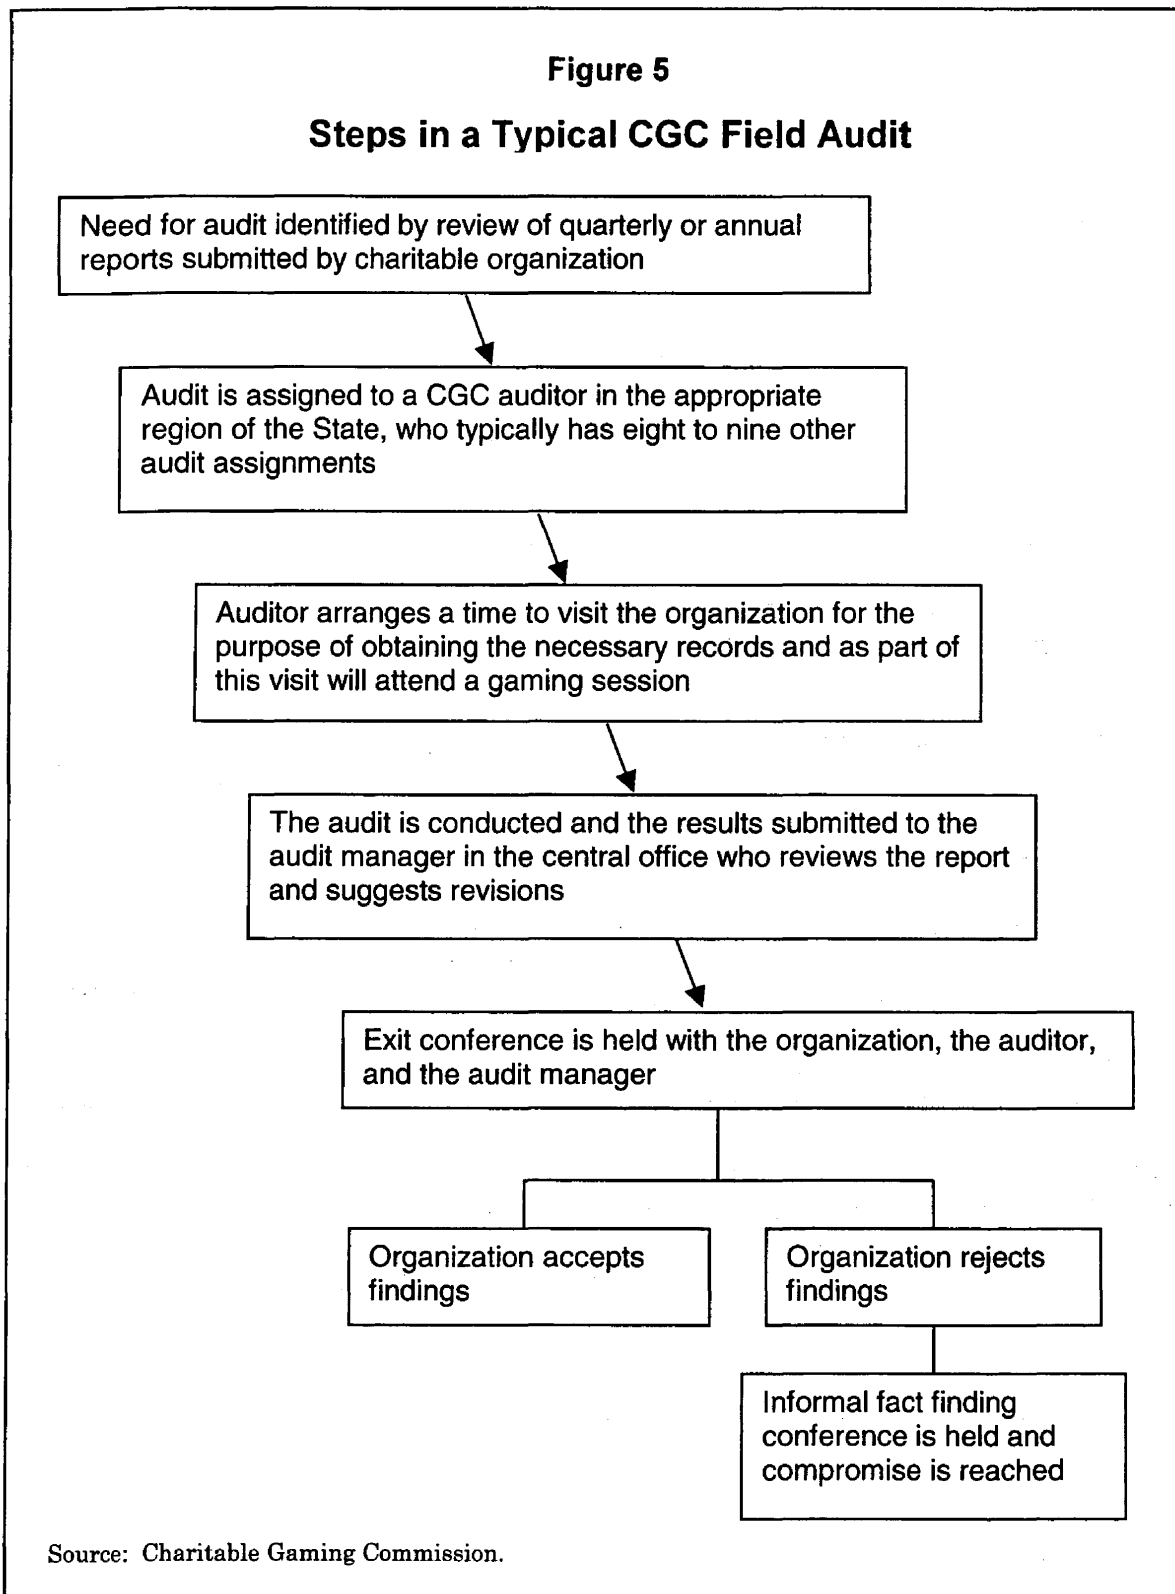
Figure 5

Steps in a Typical CGC Field Audit

Need for audit identified by review of quarterly or annual reports submitted by charitable organization

Audit is assigned to a CGC auditor in the appropriate region of the State, who typically has eight to nine other audit assignments

Auditor arranges a time to visit the organization for the purpose of obtaining the necessary records and as part of this visit will attend a gaming session

The audit is conducted and the results submitted to the audit manager in the central office who reviews the report and suggests revisions

Exit conference is held with the organization, the auditor, and the audit manager

Organization accepts findings

Organization rejects findings

Informal fact finding conference is held and compromise is reached

Source: Charitable Gaming Commission.